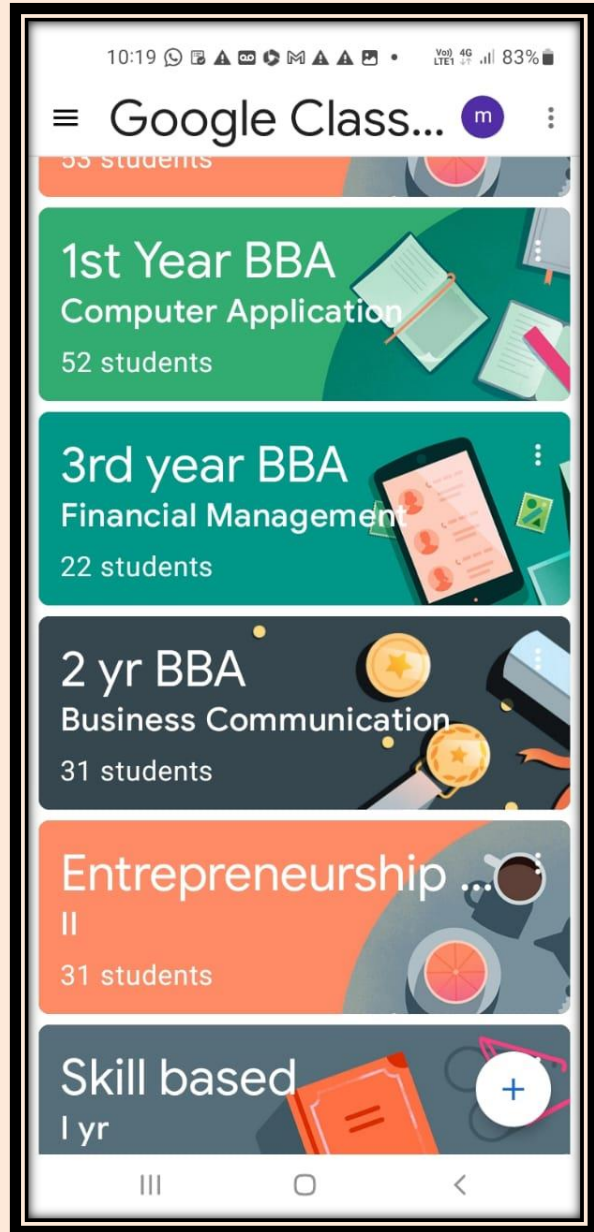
10:19 Vo) LTE1 4G 83%

Google Class... m

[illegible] students

1st Year BBA
Computer Application
52 students

3rd year BBA
Financial Management
22 students

2 yr BBA
Business Communication
31 students

Entrepreneurship ...
II
31 students

Skill based
I yr

+